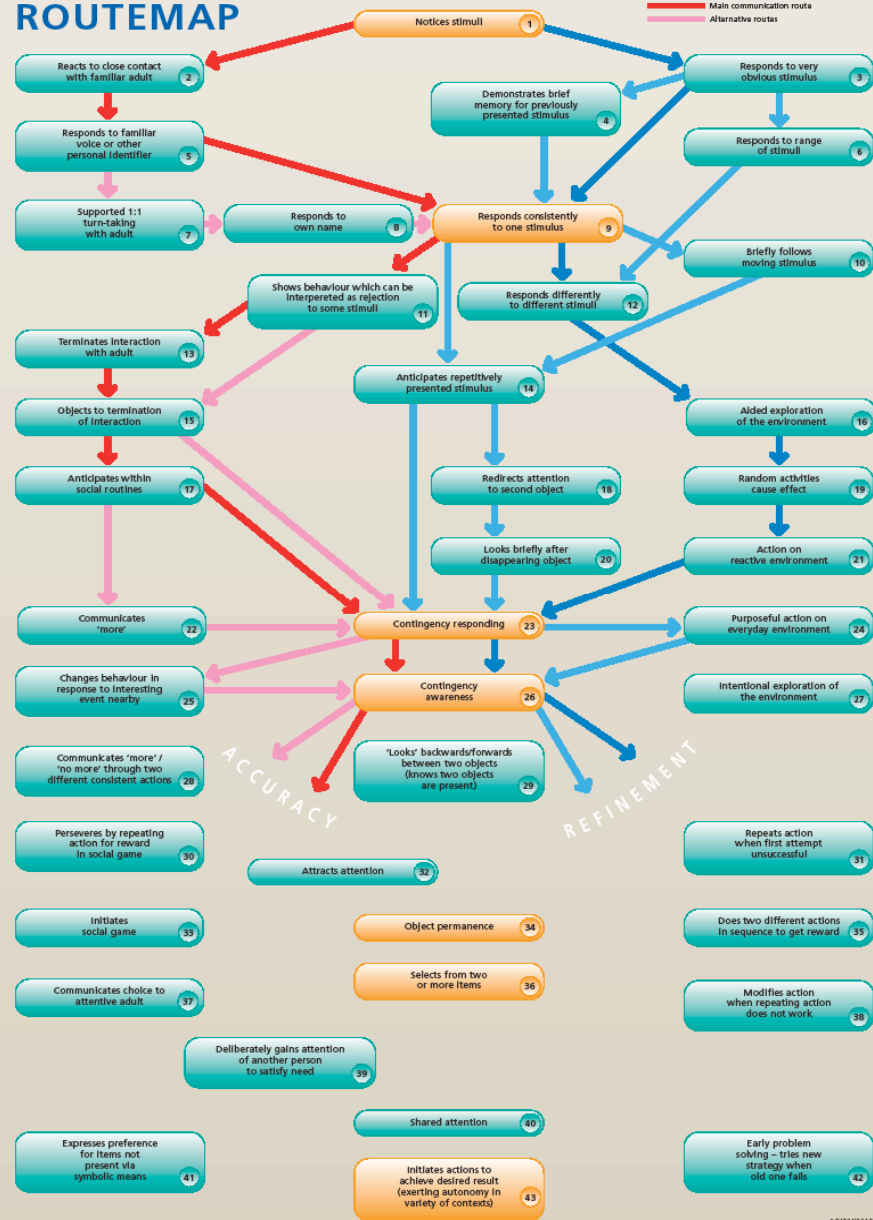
ROUTEMAP

Main communication route
Alternative routes

Notices stimuli 1

Reacts to close contact with familiar adult 2

Responds to very obvious stimulus 3

Demonstrates brief memory for previously presented stimulus 4

Responds to familiar voice or other personal identifier 5

Responds to range of stimuli 6

Supported 1:1 turn-taking with adult 7

Responds to own name 8

Responds consistently to one stimulus 9

Briefly follows moving stimulus 10

Shows behaviour which can be interperested as rejection to some stimuli 11

Responds differently to different stimuli 12

Terminates interaction with adult 13

Anticipates repetitively presented stimulus 14

Objects to termination of interaction 15

Aided exploration of the environment 16

Anticipates within social routines 17

Redirects attention to second object 18

Random activities cause effect 19

Looks briefly after disappearing object 20

Action on reactive environment 21

Communicates 'more' 22

Contingency responding 23

Purposeful action on everyday environment 24

Changes behaviour in response to interesting event nearby 25

Contingency awareness 26

Intentional exploration of the environment 27

Communicates 'more' / 'no more' through two different consistent actions 28

'Looks' backwards/forwards between two objects (knows two objects are present) 29

ACCURACY

REFINEMENT

Perseveres by repeating action for reward in social game 30

Repeats action when first attempt unsuccessful 31

Attracts attention 32

Initiates social game 33

Object permanence 34

Does two different actions in sequence to get reward 35

Selects from two or more items 36

Communicates choice to attentive adult 37

Modifies action when repeating action does not work 38

Deliberately gains attention of another person to satisfy need 39

Shared attention 40

Expresses preference for items not present via symbolic means 41

Early problem solving – tries new strategy when old one fails 42

Initiates actions to achieve desired result (exerting autonomy in variety of contexts) 43